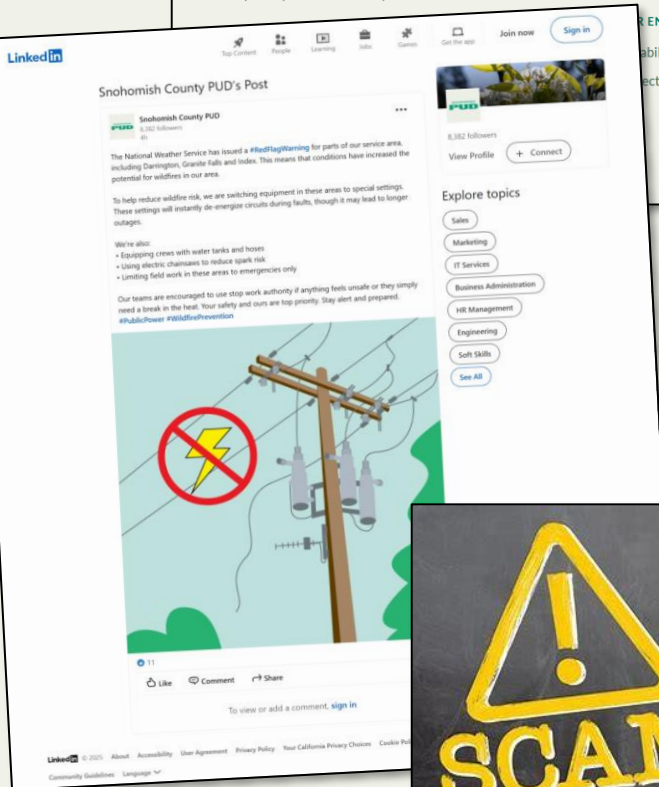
R EN
abil
ect

Linked in

Top Content People Learning Jobs Games Get the app Join now Sign in

Snohomish County PUD's Post

PUD Snohomish County PUD
8,382 followers
4h

The National Weather Service has issued a #RedFlagWarning for parts of our service area, including Darrington, Granite Falls and Index. This means that conditions have increased the potential for wildfires in our area.

To help reduce wildfire risk, we are switching equipment in these areas to special settings. These settings will instantly de-energize circuits during faults, though it may lead to longer outages.

We're also:
• Equipping crews with water tanks and hoses
• Using electric chainsaws to reduce spark risk
• Limiting field work in these areas to emergencies only

Our teams are encouraged to use stop work authority if anything feels unsafe or they simply need a break in the heat. Your safety and ours are top priority. Stay alert and prepared. #PublicPower #WildfirePrevention

11

Like Comment Share

To view or add a comment, sign in

PUD
8,382 followers
View Profile + Connect

Explore topics
Sales
Marketing
IT Services
Business Administration
HR Management
Engineering
Soft Skills
See All

Linked in © 2025 About Accessibility User Agreement Privacy Policy Your California Privacy Choices Cookie Pol
Community Guidelines Language

SCAM